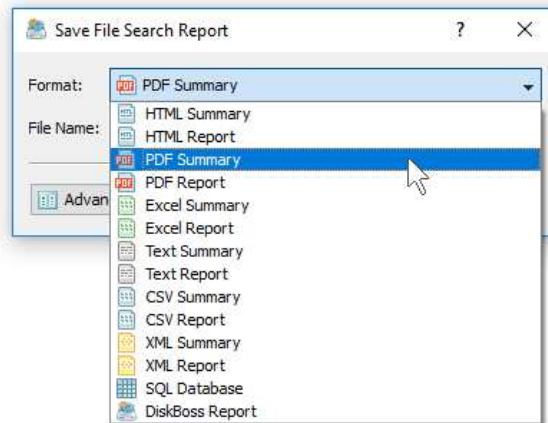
Save File Search Report ? X

Format: PDF Summary

File Name:

Advan

HTML Summary
HTML Report
PDF Summary
PDF Report
Excel Summary
Excel Report
Text Summary
Text Report
CSV Summary
CSV Report
XML Summary
XML Report
SQL Database
DiskBoss Report